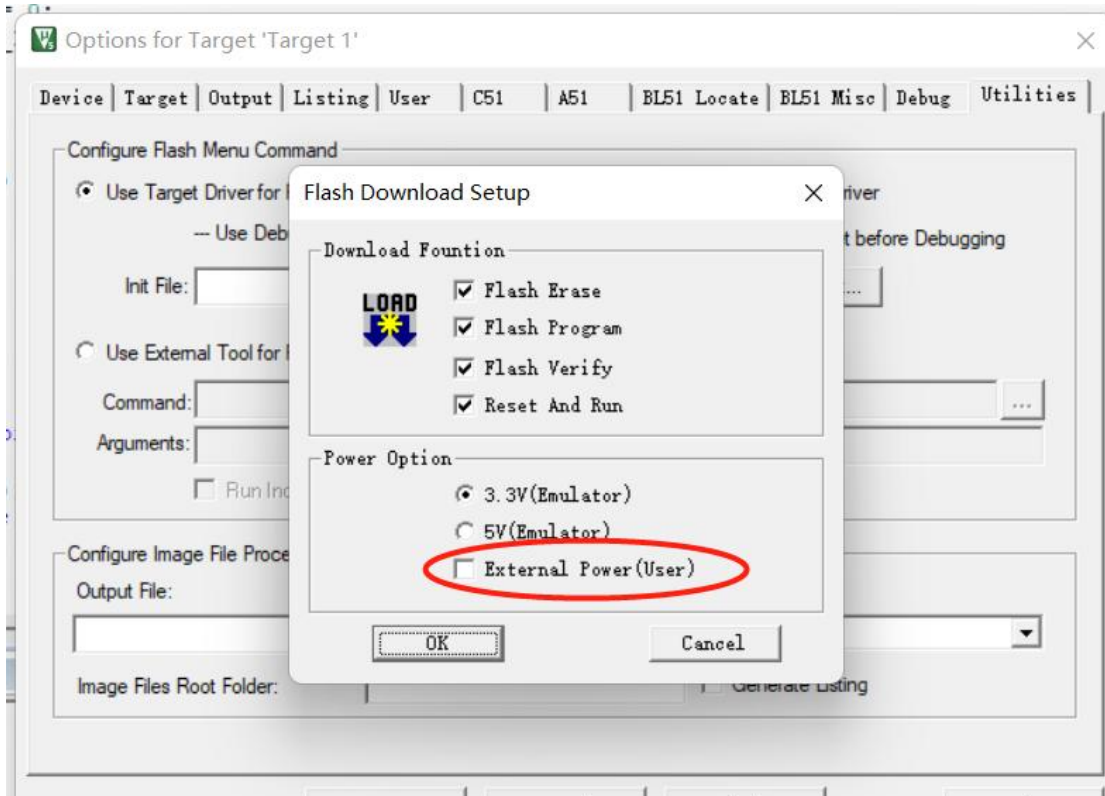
Options for Target 'Target 1'

Device | Target | Output | Listing | User | C51 | A51 | BL51 Locate | BL51 Misc | Debug | Utilities

Configure Flash Menu Command

Use Target Driver for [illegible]

--- Use Deb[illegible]

Init File:

Use External Tool for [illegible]

Command:

Arguments:

Run Ind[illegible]

Configure Image File Proce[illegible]

Output File:

Image Files Root Folder:

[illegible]river

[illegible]t before Debugging

Generate Listing

Flash Download Setup

Download Fountion

LOAD

Flash Erase

Flash Program

Flash Verify

Reset And Run

Power Option

3.3V(Emulator)

5V(Emulator)

External Power(User)

OK

Cancel